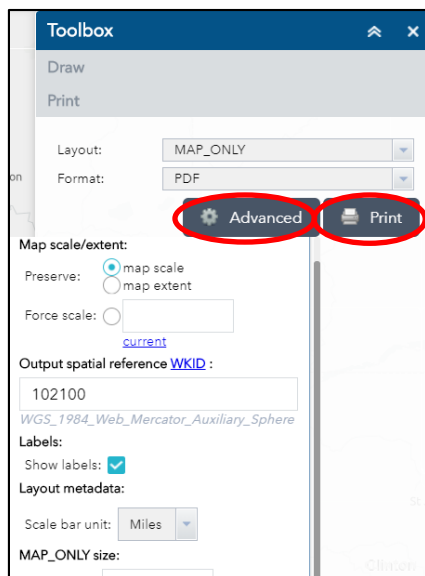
Toolbox

Draw

Print

on

Layout: MAP_ONLY

Format: PDF

Advanced

Print

Map scale/extent:

Preserve: map scale
map extent

Force scale:

current

Output spatial reference WKID :

102100

WGS_1984_Web_Mercator_Auxiliary_Sphere

Labels:

Show labels:

Layout metadata:

Scale bar unit: Miles

MAP_ONLY size: